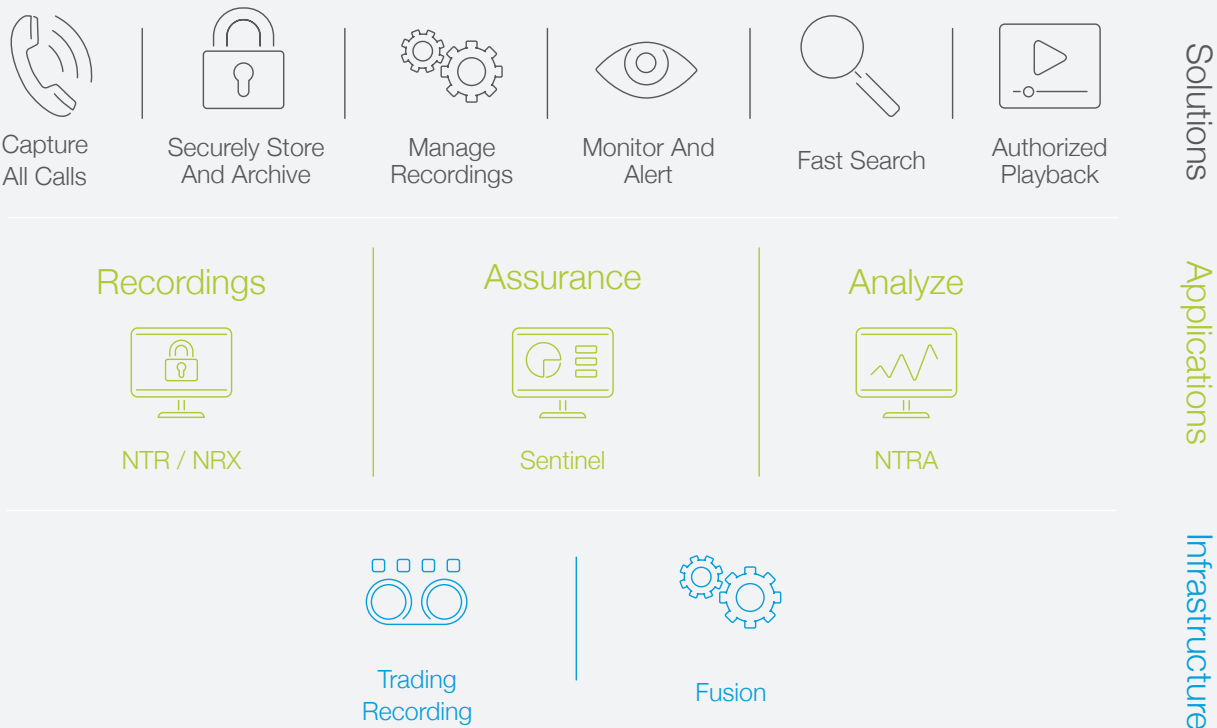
Capture All Calls

Securely Store And Archive

Manage Recordings

Monitor And Alert

Fast Search

Authorized Playback

Solutions

Recordings

NTR / NRX

Assurance

Sentinel

Analyze

NTRA

Applications

Trading Recording

Fusion

Infrastructure